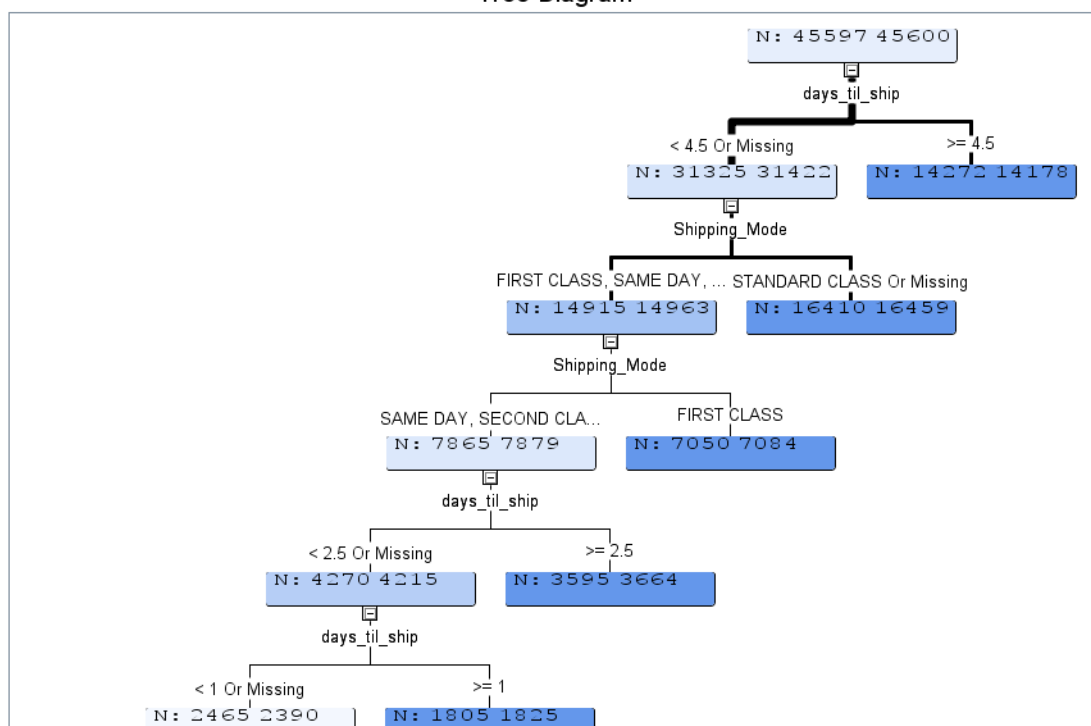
Tree Diagram

N: 45597 45600

days_til_ship

< 4.5 Or Missing

>= 4.5

N: 31325 31422

N: 14272 14178

Shipping_Mode

FIRST CLASS, SAME DAY, ...

STANDARD CLASS Or Missing

N: 14915 14963

N: 16410 16459

Shipping_Mode

SAME DAY, SECOND CLA...

FIRST CLASS

N: 7865 7879

N: 7050 7084

days_til_ship

< 2.5 Or Missing

>= 2.5

N: 4270 4215

N: 3595 3664

days_til_ship

< 1 Or Missing

>= 1

N: 2465 2390

N: 1805 1825